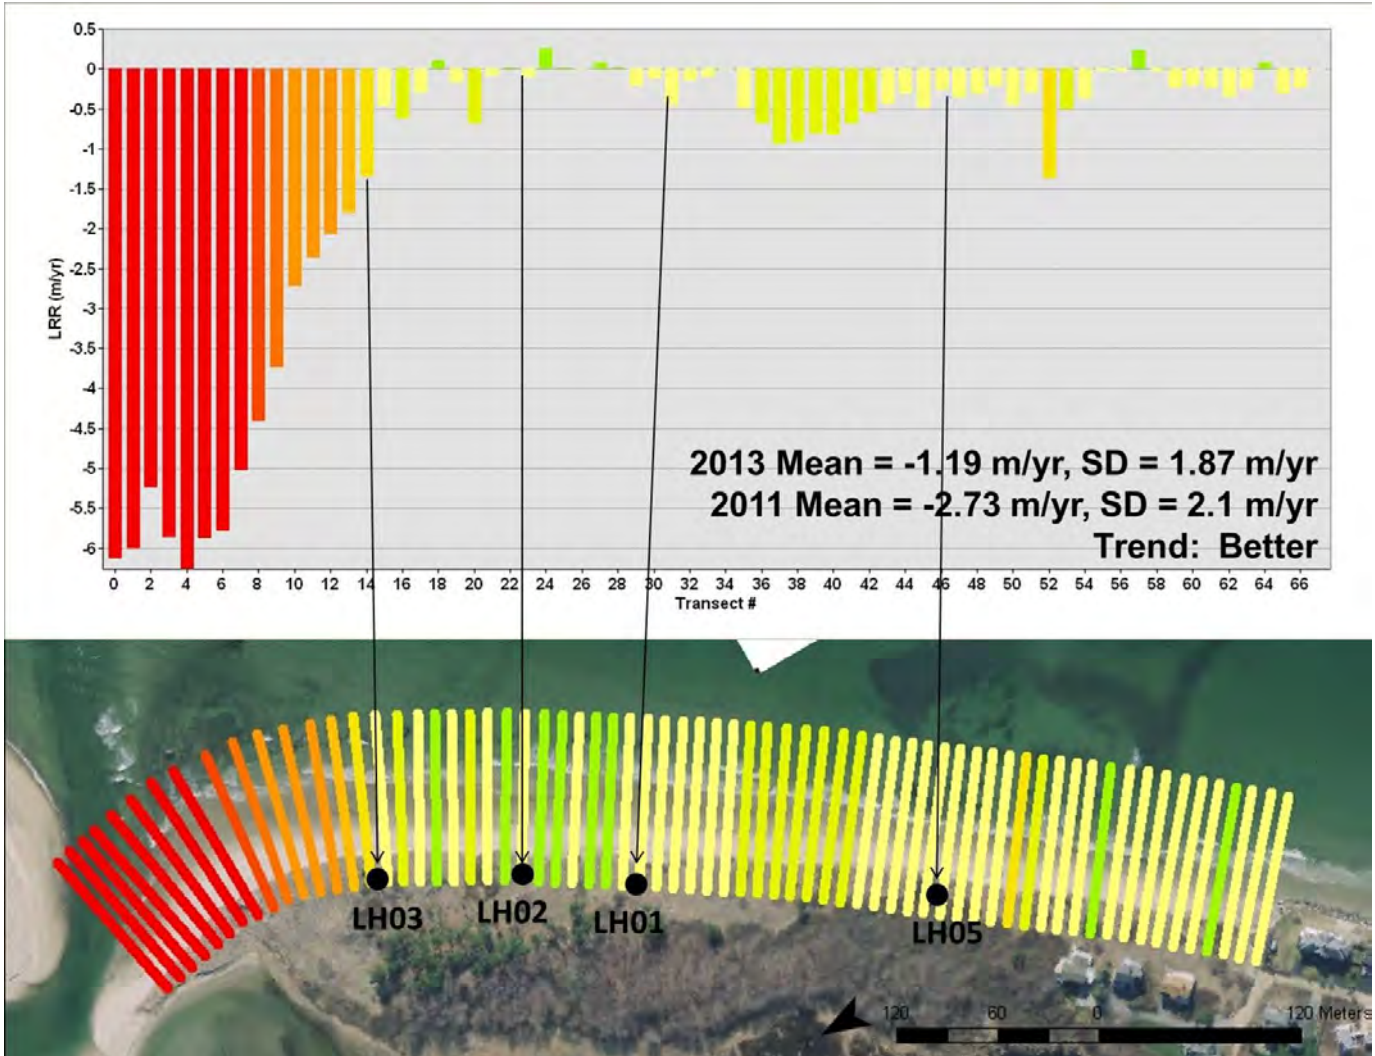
0.5
0
-0.5
-1
-1.5
-2
-2.5
-3
-3.5
-4
-4.5
-5
-5.5
-6

LRR (m/yr)

2013 Mean = -1.19 m/yr, SD = 1.87 m/yr
2011 Mean = -2.73 m/yr, SD = 2.1 m/yr
Trend: Better

0 2 4 6 8 10 12 14 16 18 20 22 24 26 28 30 32 34 36 38 40 42 44 46 48 50 52 54 56 58 60 62 64 66
Transect #

LH03
LH02
LH01
LH05

120 60 0 120 Meters